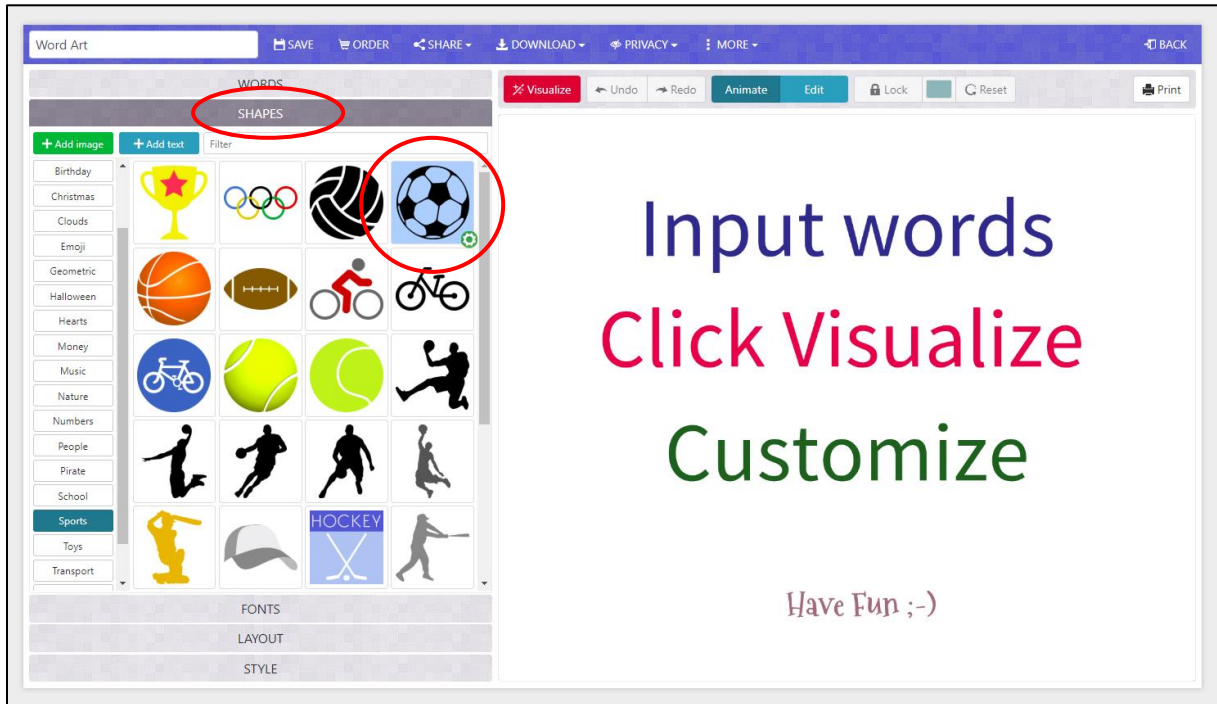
Word Art

SAVE ORDER SHARE DOWNLOAD PRIVACY MORE BACK

WORDS

SHAPES

+ Add image + Add text Filter

Birthday
Christmas
Clouds
Emoji
Geometric
Halloween
Hearts
Money
Music
Nature
Numbers
People
Pirate
School
Sports
Toys
Transport

HOCKEY

FONTS

LAYOUT

STYLE

Visualize Undo Redo Animate Edit Lock Reset Print

Input words

Click Visualize

Customize

Have Fun ;-)